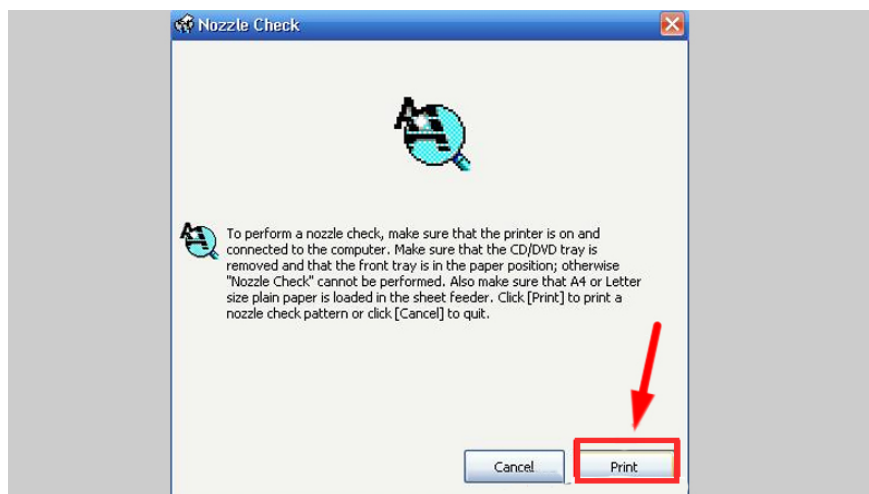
Nozzle Check

To perform a nozzle check, make sure that the printer is on and connected to the computer. Make sure that the CD/DVD tray is removed and that the front tray is in the paper position; otherwise "Nozzle Check" cannot be performed. Also make sure that A4 or Letter size plain paper is loaded in the sheet feeder. Click [Print] to print a nozzle check pattern or click [Cancel] to quit.

Cancel

Print